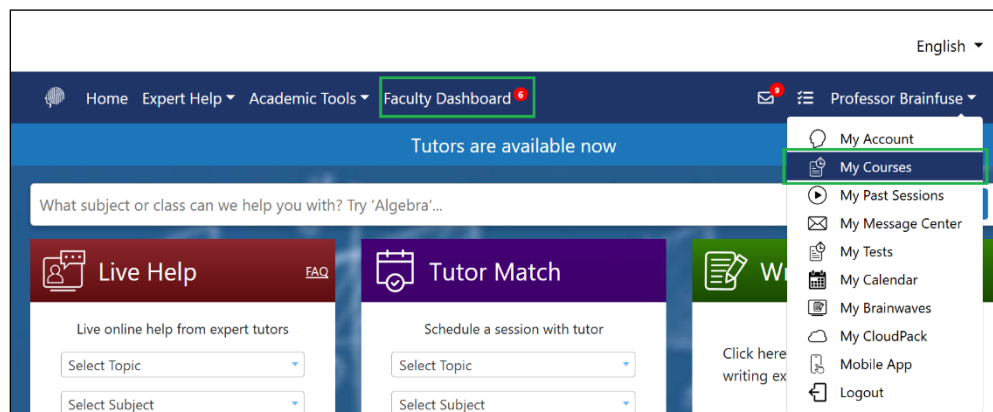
English

Home Expert Help Academic Tools Faculty Dashboard 6

9

Professor Brainfuse

Tutors are available now

What subject or class can we help you with? Try 'Algebra'...

Live Help FAQ

Live online help from expert tutors

Select Topic

Select Subject

Tutor Match

Schedule a session with tutor

Select Topic

Select Subject

Wr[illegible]

Click here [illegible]
writing ex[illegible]

My Account
My Courses
My Past Sessions
My Message Center
My Tests
My Calendar
My Brainwaves
My CloudPack
Mobile App
Logout